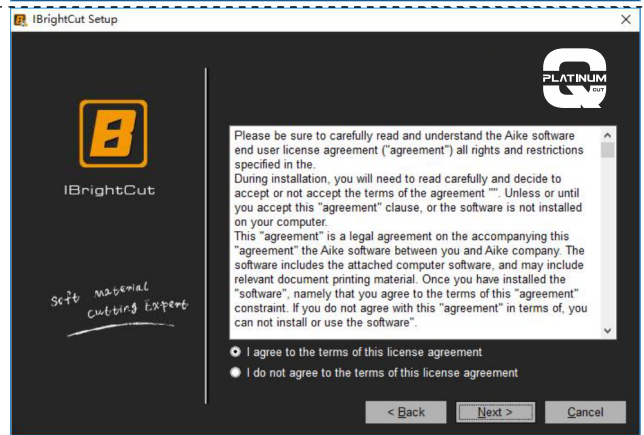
IBrightCut Setup

PLATINUM
CUT

IBrightCut

Soft Material Cutting Expert

Please be sure to carefully read and understand the Aike software end user license agreement ("agreement") all rights and restrictions specified in the.
During installation, you will need to read carefully and decide to accept or not accept the terms of the agreement "". Unless or until you accept this "agreement" clause, or the software is not installed on your computer.
This "agreement" is a legal agreement on the accompanying this "agreement" the Aike software between you and Aike company. The software includes the attached computer software, and may include relevant document printing material. Once you have installed the "software", namely that you agree to the terms of this "agreement" constraint. If you do not agree with this "agreement" in terms of, you can not install or use the software".

I agree to the terms of this license agreement
I do not agree to the terms of this license agreement

< Back
Next >
Cancel